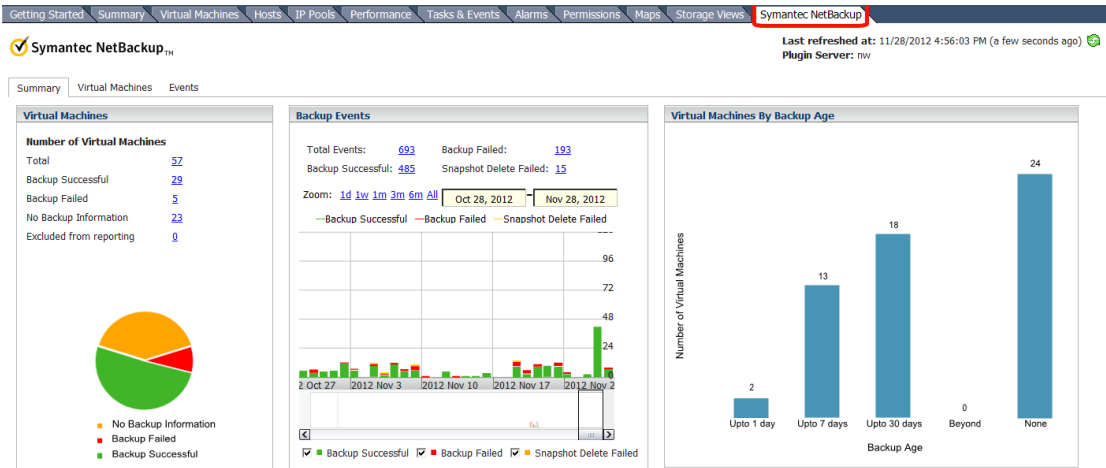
Getting Started | Summary | Virtual Machines | Hosts | IP Pools | Performance | Tasks & Events | Alarms | Permissions | Maps | Storage Views | Symantec NetBackup

Symantec NetBackup™

Last refreshed at: 11/28/2012 4:56:03 PM (a few seconds ago)
Plugin Server: nw

Summary | Virtual Machines | Events

Virtual Machines

Number of Virtual Machines

| | |
|---|---|
| Total | 57 |
| Backup Successful | 29 |
| Backup Failed | 5 |
| No Backup Information | 23 |
| Excluded from reporting | 0 |

No Backup Information
Backup Failed
Backup Successful

Backup Events

Total Events: 693 Backup Failed: 193
Backup Successful: 485 Snapshot Delete Failed: 15

Zoom: 1d 1w 1m 3m 6m All Oct 28, 2012 - Nov 28, 2012

Backup Successful Backup Failed Snapshot Delete Failed

96
72
48
24
0

2 Oct 27 2012 Nov 3 2012 Nov 10 2012 Nov 17 2012 Nov 2

Backup Successful Backup Failed Snapshot Delete Failed

Virtual Machines By Backup Age

Number of Virtual Machines

2
13
18
0
24

Upto 1 day Upto 7 days Upto 30 days Beyond None

Backup Age